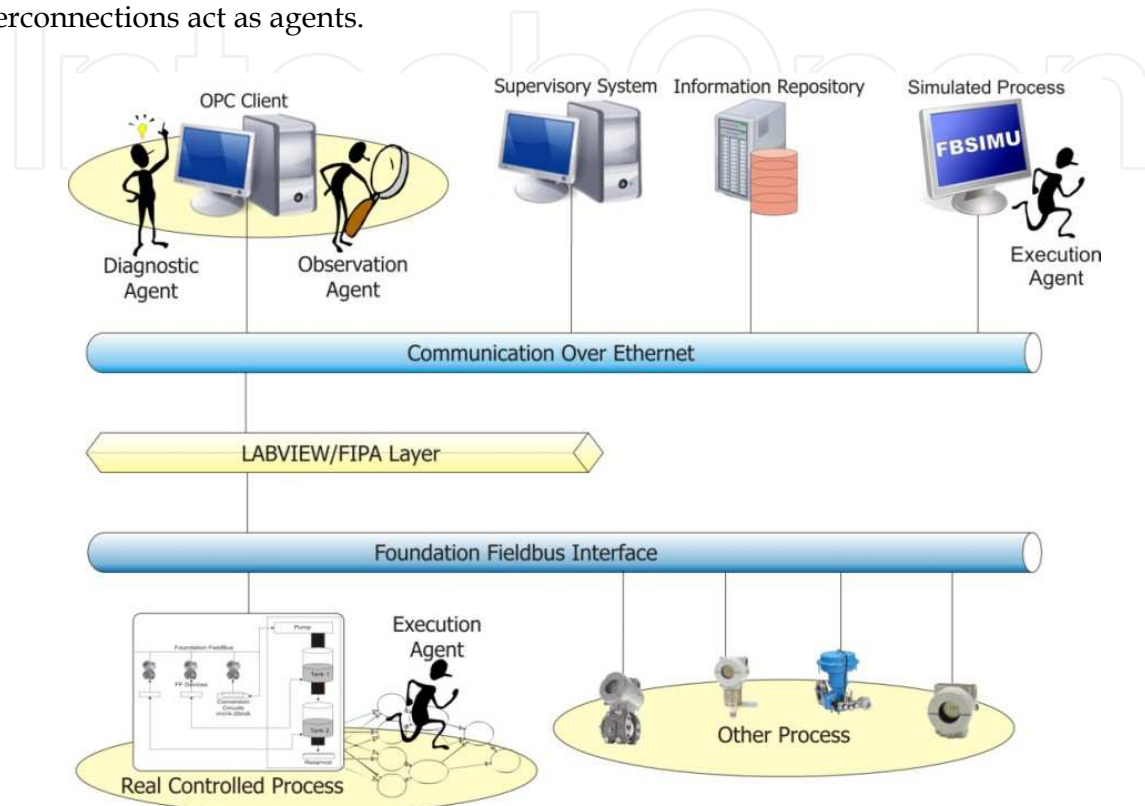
erconnections act as agents.

OPC Client

Supervisory System

Information Repository

Simulated Process

FBSIMU

Diagnostic Agent

Observation Agent

Execution Agent

Communication Over Ethernet

LABVIEW/FIPA Layer

Foundation Fieldbus Interface

Foundation FieldBus

Pump

FF Devices

Conversion Circuits

Tank 1

Tank 2

Reservoir

Execution Agent

Other Process

Real Controlled Process